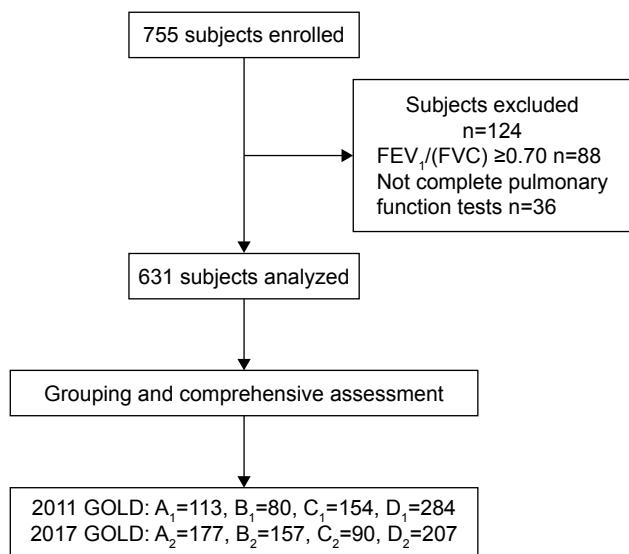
755 subjects enrolled

Subjects excluded
n=124
$FEV_1$/(FVC) ≥0.70 n=88
Not complete pulmonary function tests n=36

631 subjects analyzed

Grouping and comprehensive assessment

2011 GOLD: $A_1$=113, $B_1$=80, $C_1$=154, $D_1$=284
2017 GOLD: $A_2$=177, $B_2$=157, $C_2$=90, $D_2$=207